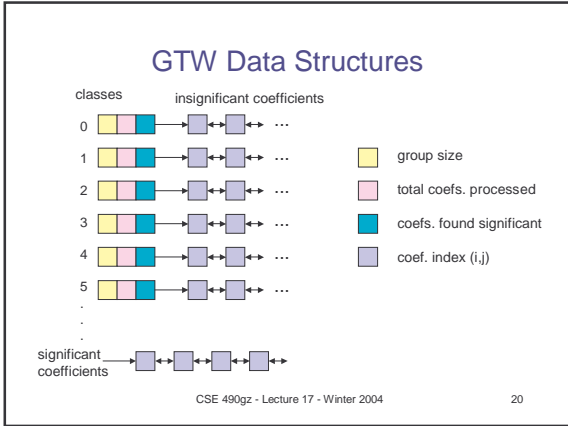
GTW Data Structures

classes

insignificant coefficients

0 ...

1 ...

2 ...

3 ...

4 ...

5 ...

.
.
.

group size

total coefs. processed

coefs. found significant

coef. index (i,j)

significant coefficients

CSE 490gz - Lecture 17 - Winter 2004

20